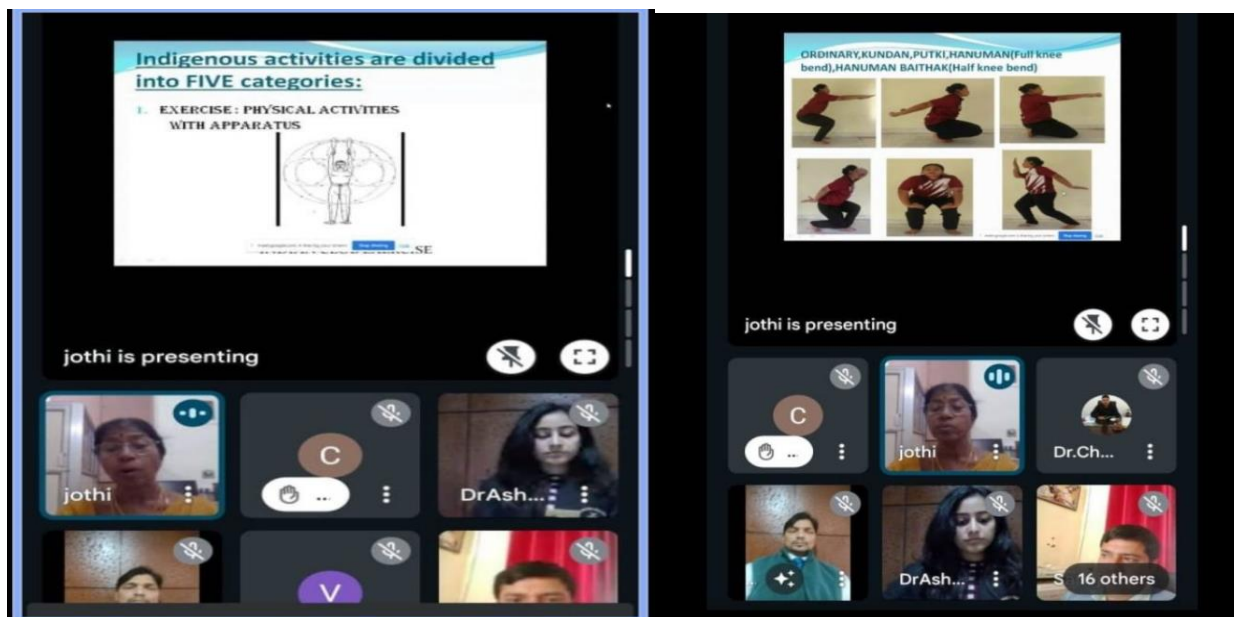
Indigenous activities are divided into FIVE categories:

1. EXERCISE : PHYSICAL ACTIVITIES WITH APPARATUS

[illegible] Stop sharing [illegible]

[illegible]SE

jothi is presenting

jothi

C

DrAsh...

V

ORDINARY,KUNDAN,PUTKI,HANUMAN(Full knee bend),HANUMAN BAITHAK(Half knee bend)

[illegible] Stop sharing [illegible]

jothi is presenting

C

jothi

Dr.Ch...

DrAsh...

S

16 others